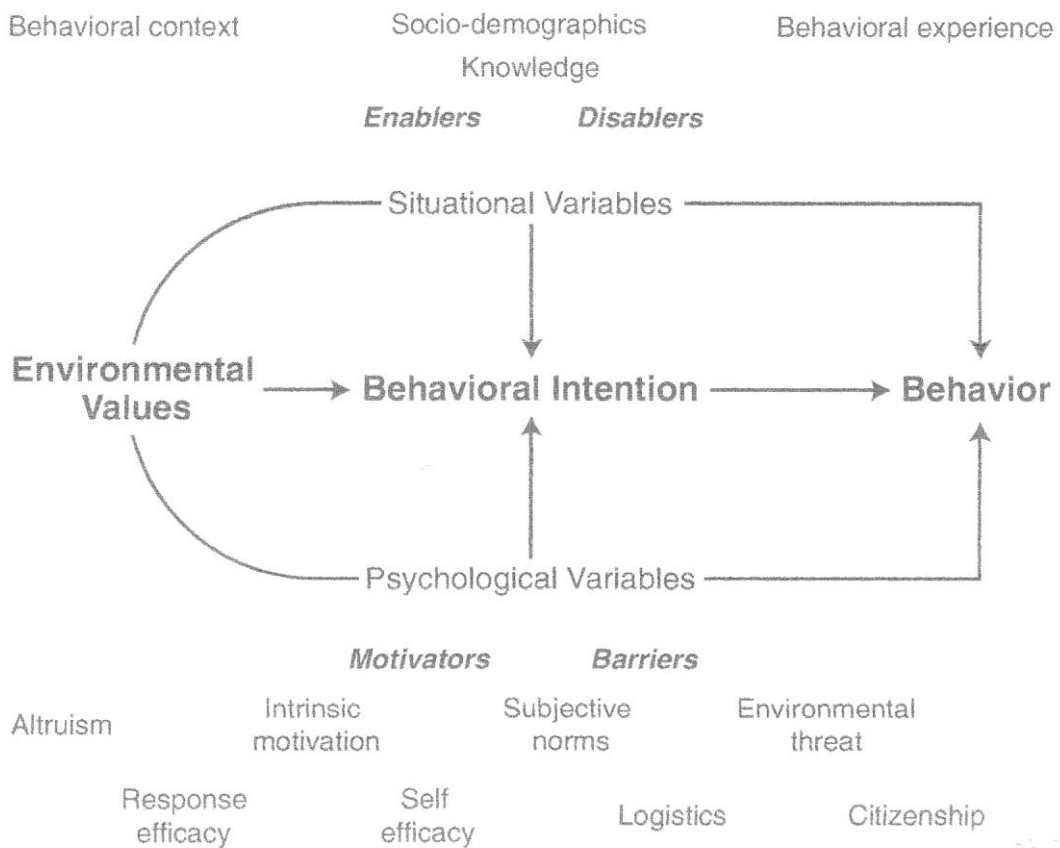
Behavioral context

Socio-demographics

Behavioral experience

Knowledge

*Enablers* *Disablers*

Situational Variables

Environmental Values

Behavioral Intention

Behavior

Psychological Variables

*Motivators* *Barriers*

Altruism

Intrinsic motivation

Subjective norms

Environmental threat

Response efficacy

Self efficacy

Logistics

Citizenship